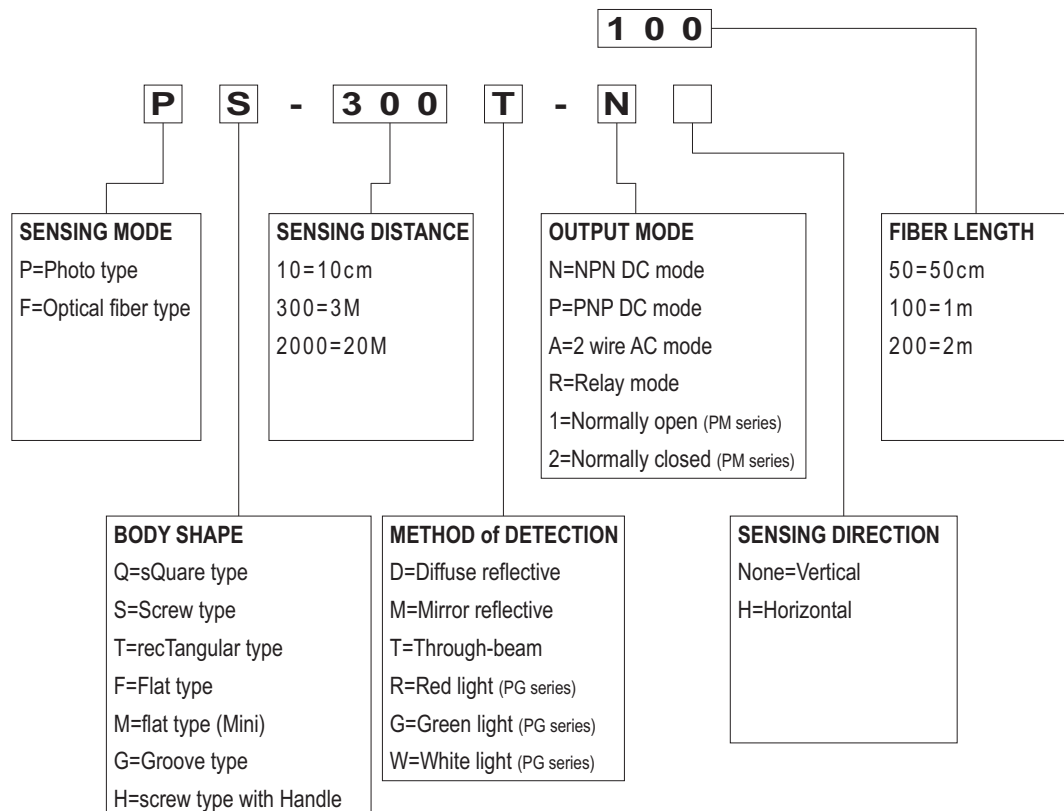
100

P S - 300 T - N

SENSING MODE
P=Photo type
F=Optical fiber type

SENSING DISTANCE
10=10cm
300=3M
2000=20M

OUTPUT MODE
N=NPN DC mode
P=PNP DC mode
A=2 wire AC mode
R=Relay mode
1=Normally open (PM series)
2=Normally closed (PM series)

FIBER LENGTH
50=50cm
100=1m
200=2m

BODY SHAPE
Q=sQuare type
S=Screw type
T=recTangular type
F=Flat type
M=flat type (Mini)
G=Groove type
H=screw type with Handle

METHOD of DETECTION
D=Diffuse reflective
M=Mirror reflective
T=Through-beam
R=Red light (PG series)
G=Green light (PG series)
W=White light (PG series)

SENSING DIRECTION
None=Vertical
H=Horizontal